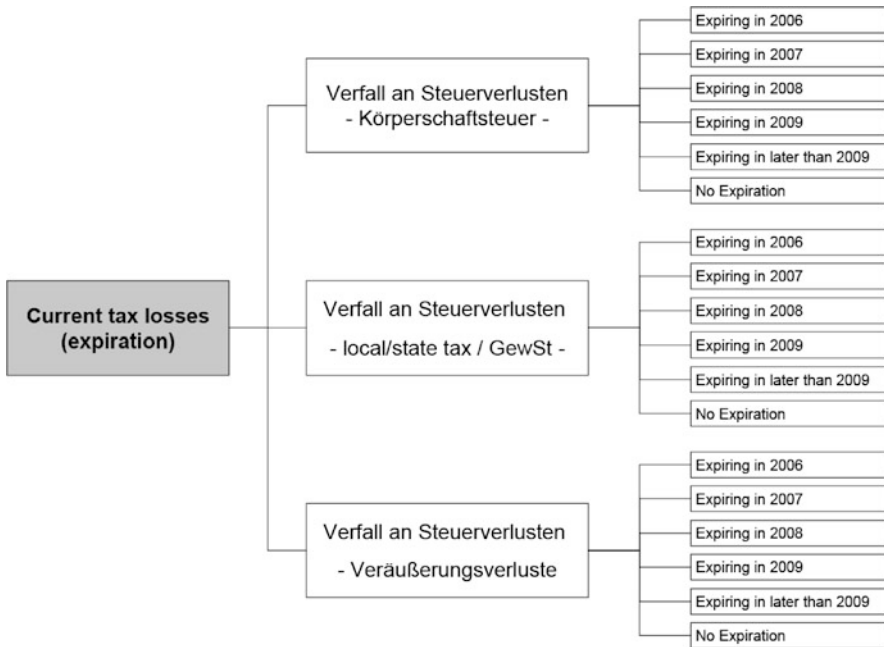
Current tax losses (expiration)

Verfall an Steuerverlusten - Körperschaftsteuer -

Expiring in 2006
Expiring in 2007
Expiring in 2008
Expiring in 2009
Expiring in later than 2009
No Expiration

Verfall an Steuerverlusten - local/state tax / GewSt -

Expiring in 2006
Expiring in 2007
Expiring in 2008
Expiring in 2009
Expiring in later than 2009
No Expiration

Verfall an Steuerverlusten - Veräußerungsverluste

Expiring in 2006
Expiring in 2007
Expiring in 2008
Expiring in 2009
Expiring in later than 2009
No Expiration